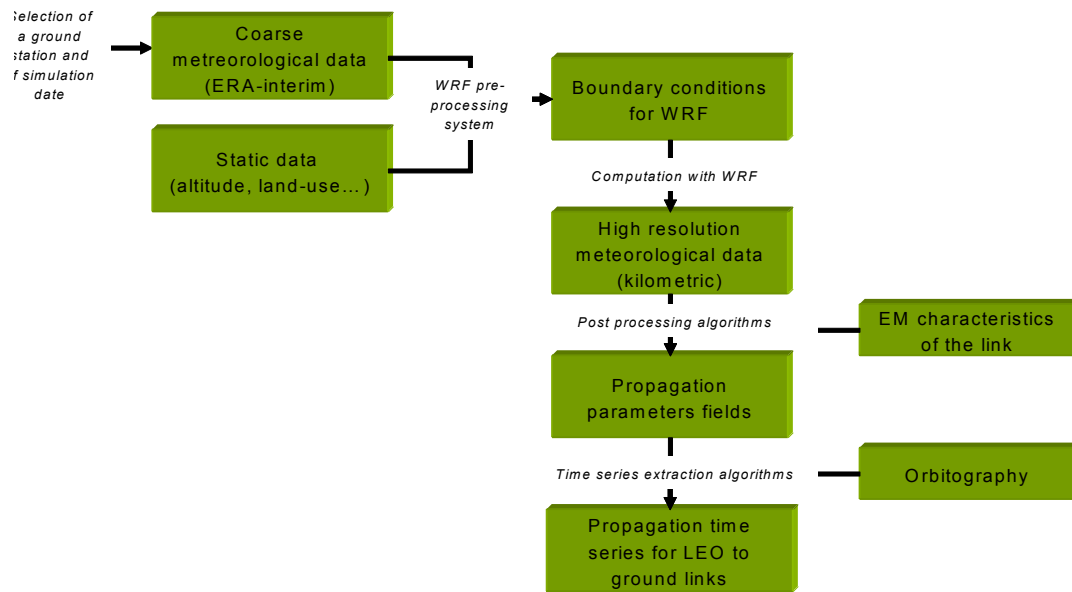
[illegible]election of a ground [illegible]station and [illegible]f simulation date

Coarse metreorological data (ERA-interim)

Static data (altitude, land-use...)

WRF pre-processing system

Boundary conditions for WRF

Computation with WRF

High resolution meteorological data (kilometric)

Post processing algorithms

EM characteristics of the link

Propagation parameters fields

Time series extraction algorithms

Orbitography

Propagation time series for LEO to ground links